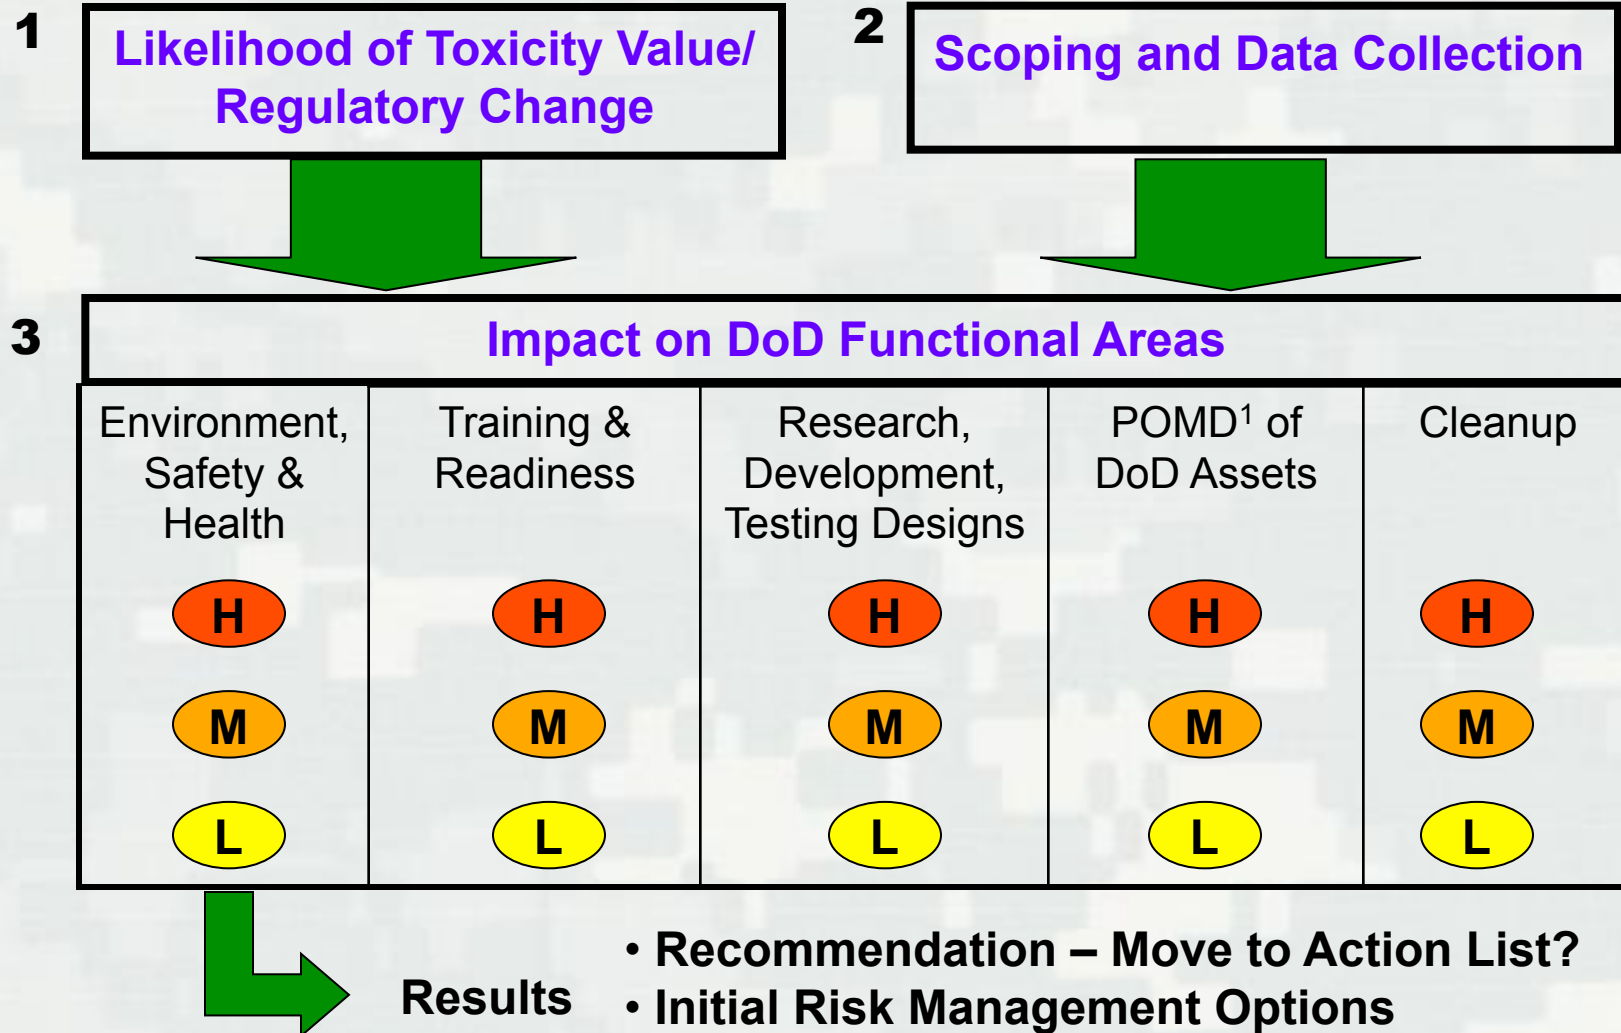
1

Likelihood of Toxicity Value/ Regulatory Change

2

Scoping and Data Collection

3

Impact on DoD Functional Areas

| Environment, Safety & Health | Training & Readiness | Research, Development, Testing Designs | POMD$^1$ of DoD Assets | Cleanup |
|---|---|---|---|---|
| H | H | H | H | H |
| M | M | M | M | M |
| L | L | L | L | L |

Results

• Recommendation – Move to Action List?
• Initial Risk Management Options